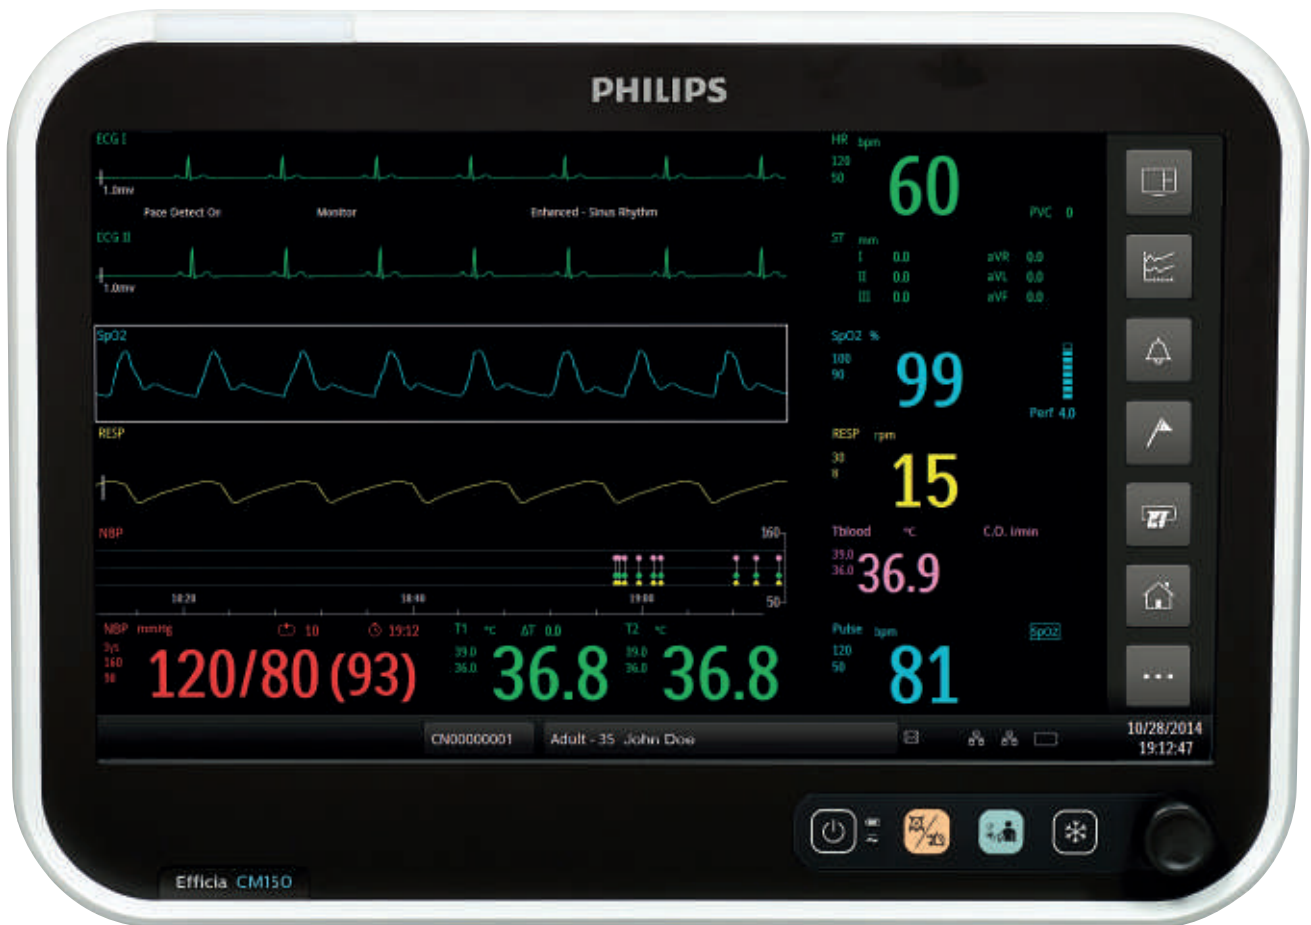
PHILIPS

ECG I
1.0mv
Pace Detect On
Monitor
Enhanced - Sinus Rhythm
ECG II
1.0mv
SpO2
RESP
NBP
160
10:20
10:40
19:00
50

HR bpm
120
50
60
PVC 0
ST mm
I 0.0
II 0.0
III 0.0
aVR 0.0
aVL 0.0
aVF 0.0
SpO2 %
100
90
99
Perf 4.0
RESP rpm
30
8
15
Tblood °C
39.0
36.0
36.9
C.O. l/min

NBP mmHg
Sys
160
90
10
19:12
120/80 (93)
T1 °C
ΔT 0.0
39.0
36.0
36.8
T2 °C
39.0
36.0
36.8
Pulse bpm
120
50
81
SpO2

CN00000001
Adult - 35 John Doe
10/28/2014
19:12:47

...

Efficia CM150